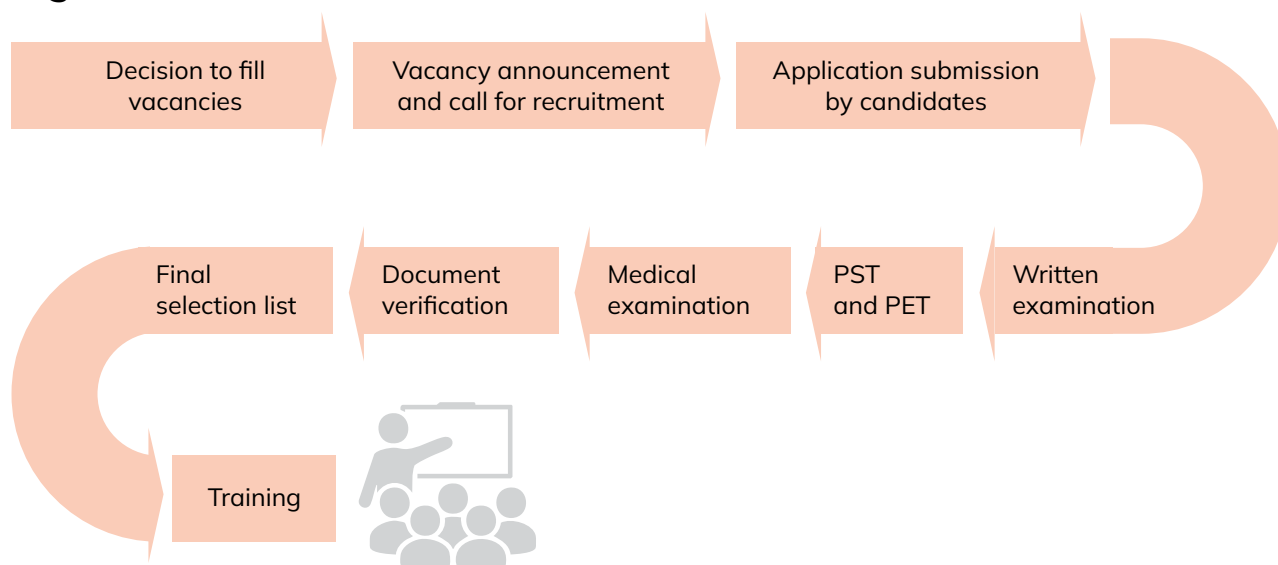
Decision to fill vacancies

Vacancy announcement and call for recruitment

Application submission by candidates

Written examination

PST and PET

Medical examination

Document verification

Final selection list

Training